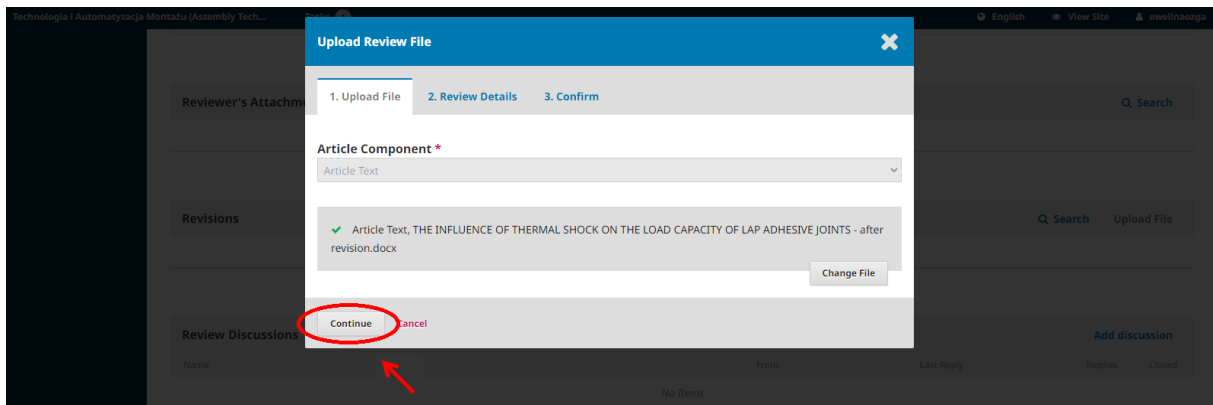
Technologia i Automatyzacja Montażu (Assembly Tech... Tasks 0 English View Site ewelinaozga

Upload Review File

1. Upload File 2. Review Details 3. Confirm

Reviewer's Attachm Search

Article Component *

Article Text

Revisions Search Upload File

✔ Article Text, THE INFLUENCE OF THERMAL SHOCK ON THE LOAD CAPACITY OF LAP ADHESIVE JOINTS - after revision.docx

Change File

Continue Cancel

Review Discussions Add discussion

Name From Last Reply Replies Closed

No Items